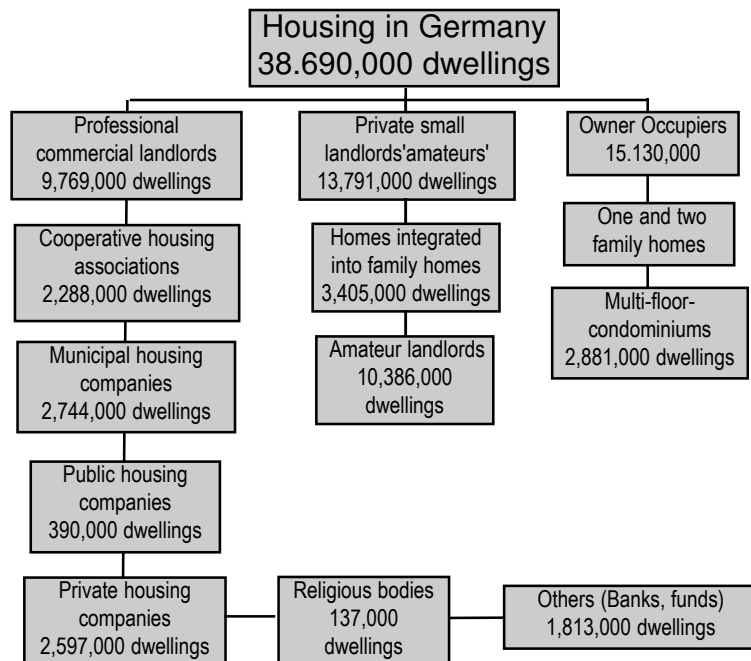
Housing in Germany
38.690,000 dwellings

Professional commercial landlords
9,769,000 dwellings

Cooperative housing associations
2,288,000 dwellings

Municipal housing companies
2,744,000 dwellings

Public housing companies
390,000 dwellings

Private housing companies
2,597,000 dwellings

Religious bodies
137,000 dwellings

Others (Banks, funds)
1,813,000 dwellings

Private small landlords'amateurs'
13,791,000 dwellings

Homes integrated into family homes
3,405,000 dwellings

Amateur landlords
10,386,000 dwellings

Owner Occupiers
15.130,000

One and two family homes

Multi-floor-condominiums
2,881,000 dwellings